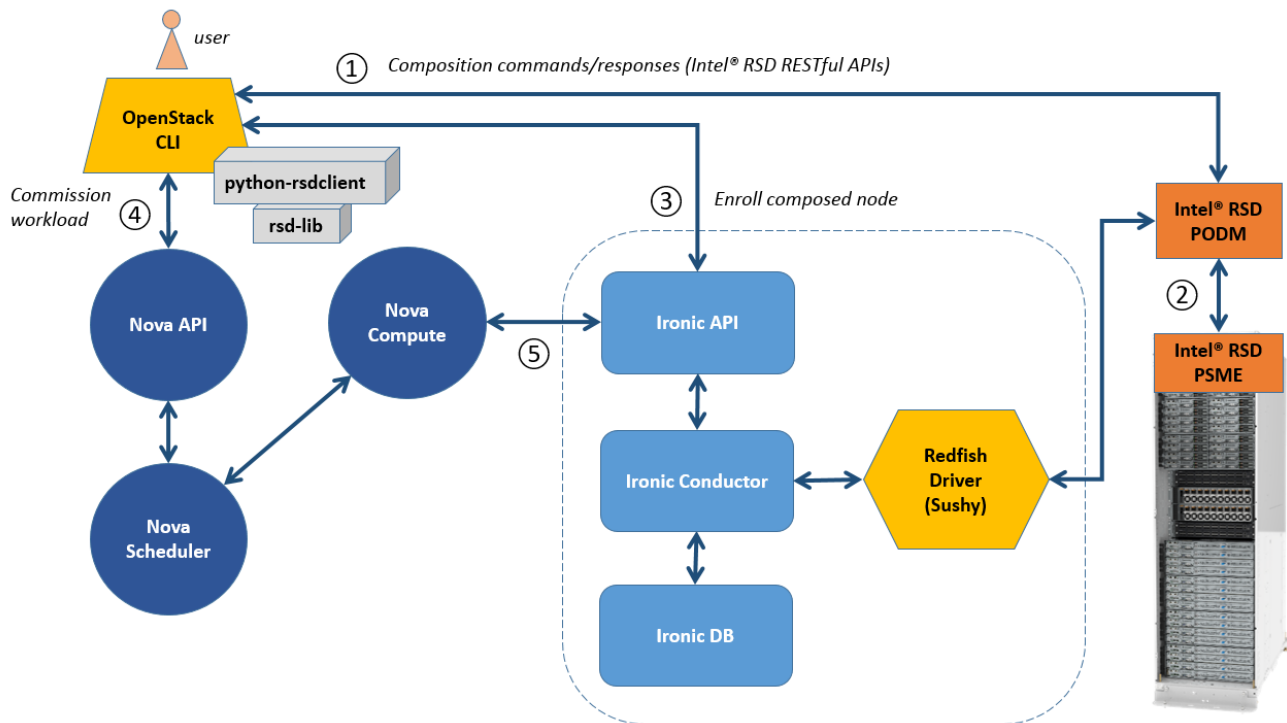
user

① Composition commands/responses (Intel® RSD RESTful APIs)

OpenStack CLI

python-rsdclient

rsd-lib

Commission workload ④

③ Enroll composed node

Intel® RSD PODM

②

Intel® RSD PSME

Nova API

Nova Compute

⑤

Ironic API

Ironic Conductor

Redfish Driver (Sushy)

Nova Scheduler

Ironic DB